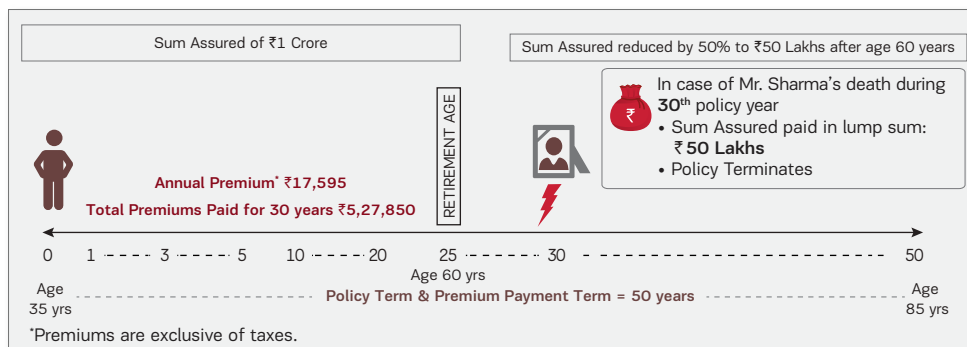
Sum Assured of ₹1 Crore

Sum Assured reduced by 50% to ₹50 Lakhs after age 60 years

In case of Mr. Sharma's death during **30th** policy year
• Sum Assured paid in lump sum: ₹ **50 Lakhs**
• Policy Terminates

RETIREMENT AGE

Annual Premium* ₹17,595
Total Premiums Paid for 30 years ₹5,27,850

0 1 3 5 10 20 25 30 50

Age 60 yrs

Age 35 yrs

Policy Term & Premium Payment Term = 50 years

Age 85 yrs

*Premiums are exclusive of taxes.